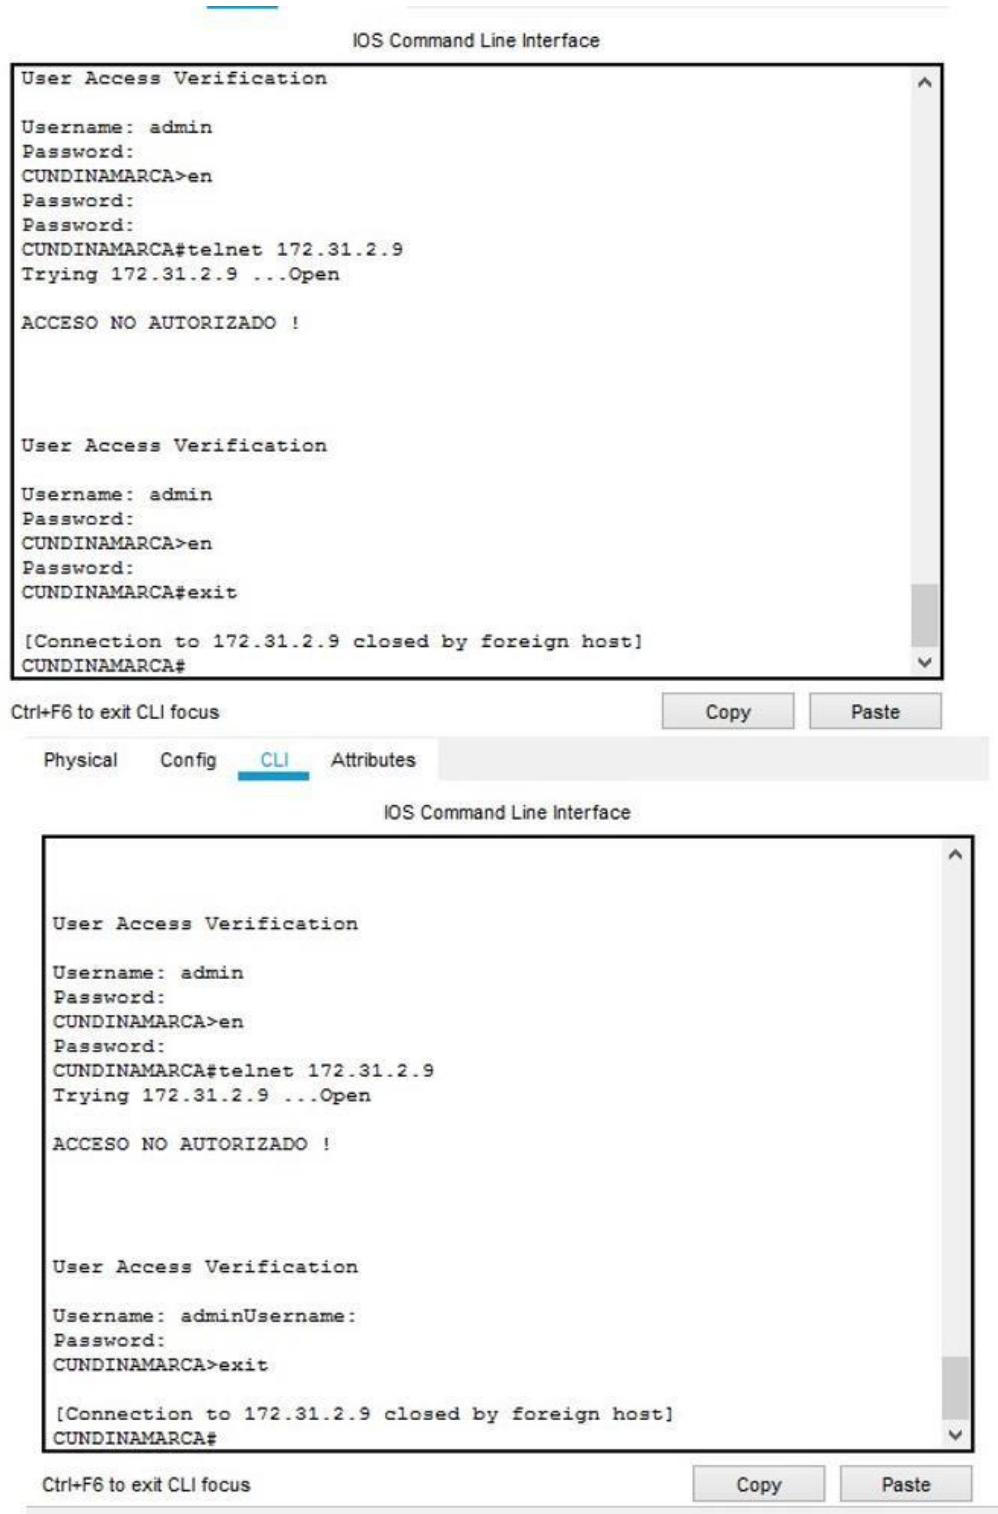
IOS Command Line Interface

User Access Verification

Username: admin
Password:
CUNDINAMARCA>en
Password:
Password:
CUNDINAMARCA#telnet 172.31.2.9
Trying 172.31.2.9 ...Open

ACCESO NO AUTORIZADO !

User Access Verification

Username: admin
Password:
CUNDINAMARCA>en
Password:
CUNDINAMARCA#exit

[Connection to 172.31.2.9 closed by foreign host]
CUNDINAMARCA#

Ctrl+F6 to exit CLI focus

Copy

Paste

Physical

Config

CLI

Attributes

IOS Command Line Interface

User Access Verification

Username: admin
Password:
CUNDINAMARCA>en
Password:
CUNDINAMARCA#telnet 172.31.2.9
Trying 172.31.2.9 ...Open

ACCESO NO AUTORIZADO !

User Access Verification

Username: adminUsername:
Password:
CUNDINAMARCA>exit

[Connection to 172.31.2.9 closed by foreign host]
CUNDINAMARCA#

Ctrl+F6 to exit CLI focus

Copy

Paste